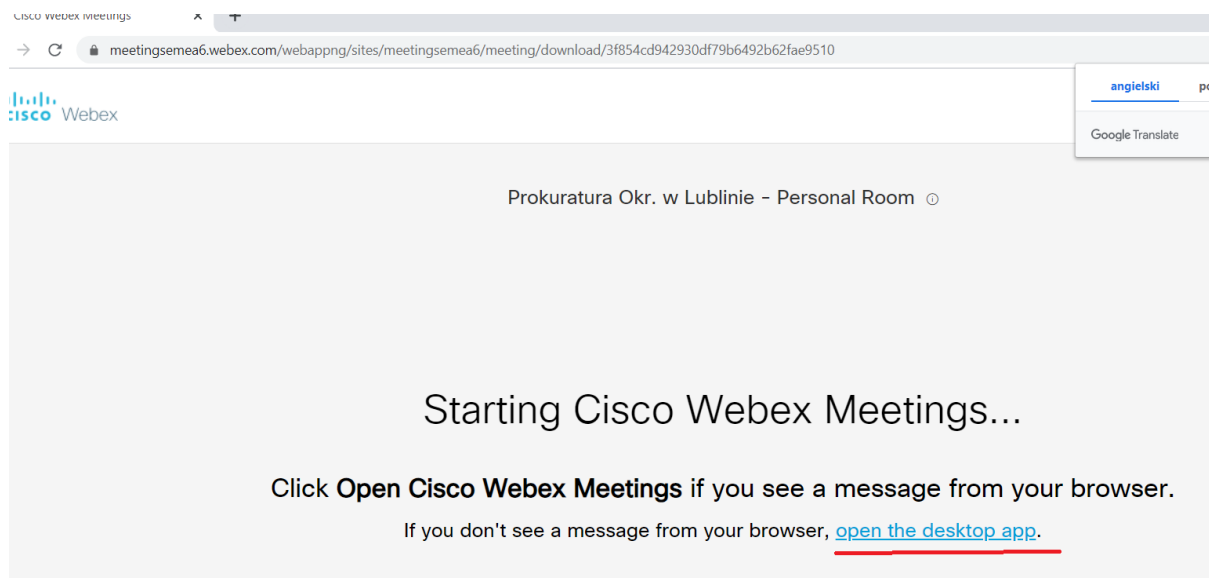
Cisco Webex Meetings ×
+
meetingsemea6.webex.com/webappng/sites/meetingsemea6/meeting/download/3f854cd942930df79b6492b62fae9510

cisco Webex

angielski
po

Google Translate

Prokuratura Okr. w Lublinie - Personal Room

Starting Cisco Webex Meetings...

Click **Open Cisco Webex Meetings** if you see a message from your browser.

If you don't see a message from your browser, open the desktop app.